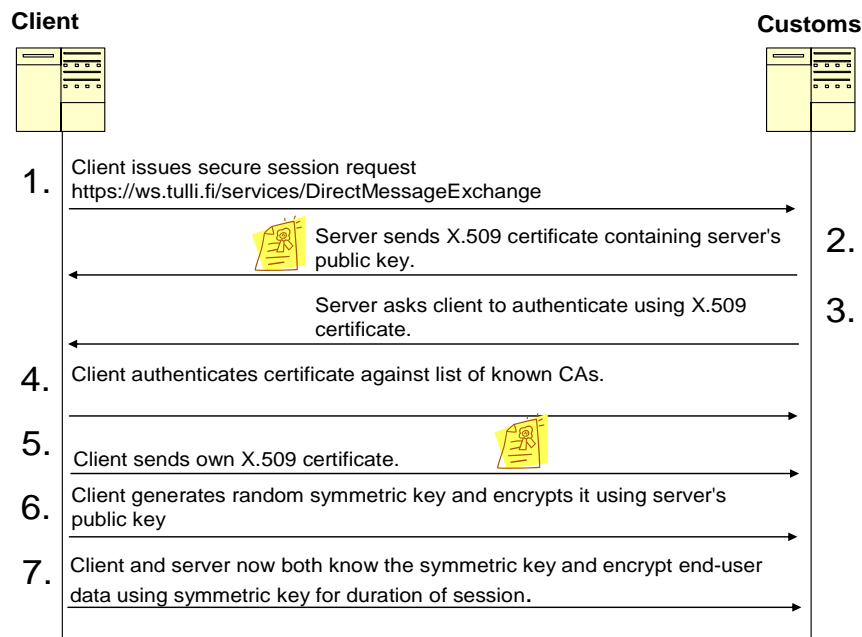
Client

Customs

1. Client issues secure session request https://ws.tulli.fi/services/DirectMessageExchange

Server sends X.509 certificate containing server's public key.

2.

Server asks client to authenticate using X.509 certificate.

3.

4. Client authenticates certificate against list of known CAs.

5. Client sends own X.509 certificate.

6. Client generates random symmetric key and encrypts it using server's public key

7. Client and server now both know the symmetric key and encrypt end-user data using symmetric key for duration of session.